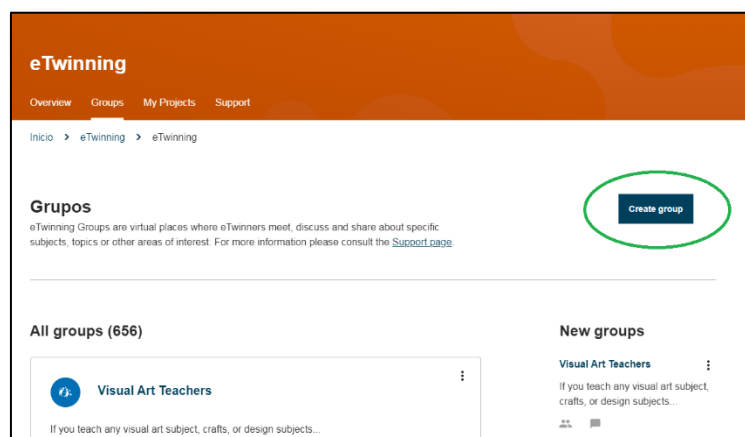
eTwinning

Overview Groups My Projects Support

Inicio > eTwinning > eTwinning

Grupos

eTwinning Groups are virtual places where eTwinners meet, discuss and share about specific subjects, topics or other areas of interest. For more information please consult the Support page.

Create group

All groups (656)

Visual Art Teachers

If you teach any visual art subject, crafts, or design subjects...

New groups

Visual Art Teachers

If you teach any visual art subject, crafts, or design subjects...